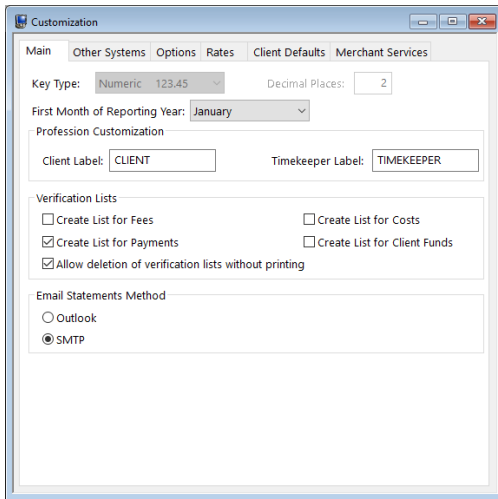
Customization

Main
Other Systems
Options
Rates
Client Defaults
Merchant Services

Key Type: Numeric 123.45
Decimal Places: 2

First Month of Reporting Year: January

Profession Customization

Client Label: CLIENT
Timekeeper Label: TIMEKEEPER

Verification Lists

Create List for Fees
Create List for Costs
Create List for Payments
Create List for Client Funds
Allow deletion of verification lists without printing

Email Statements Method

Outlook
SMTP